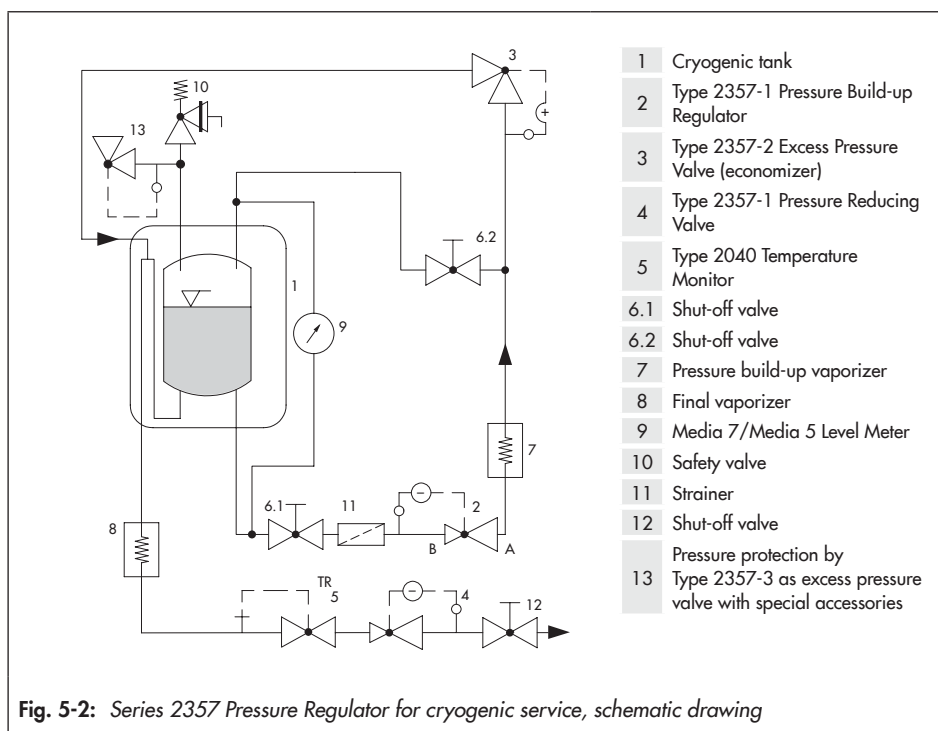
10
13
3
1
9
6.2
7
6.1
11
2
8
B
A
TR
5
4
12

| | |
|---|---|
| 1 | Cryogenic tank |
| 2 | Type 2357-1 Pressure Build-up Regulator |
| 3 | Type 2357-2 Excess Pressure Valve (economizer) |
| 4 | Type 2357-1 Pressure Reducing Valve |
| 5 | Type 2040 Temperature Monitor |
| 6.1 | Shut-off valve |
| 6.2 | Shut-off valve |
| 7 | Pressure build-up vaporizer |
| 8 | Final vaporizer |
| 9 | Media 7/Media 5 Level Meter |
| 10 | Safety valve |
| 11 | Strainer |
| 12 | Shut-off valve |
| 13 | Pressure protection by Type 2357-3 as excess pressure valve with special accessories |

Fig. 5-2: Series 2357 Pressure Regulator for cryogenic service, schematic drawing